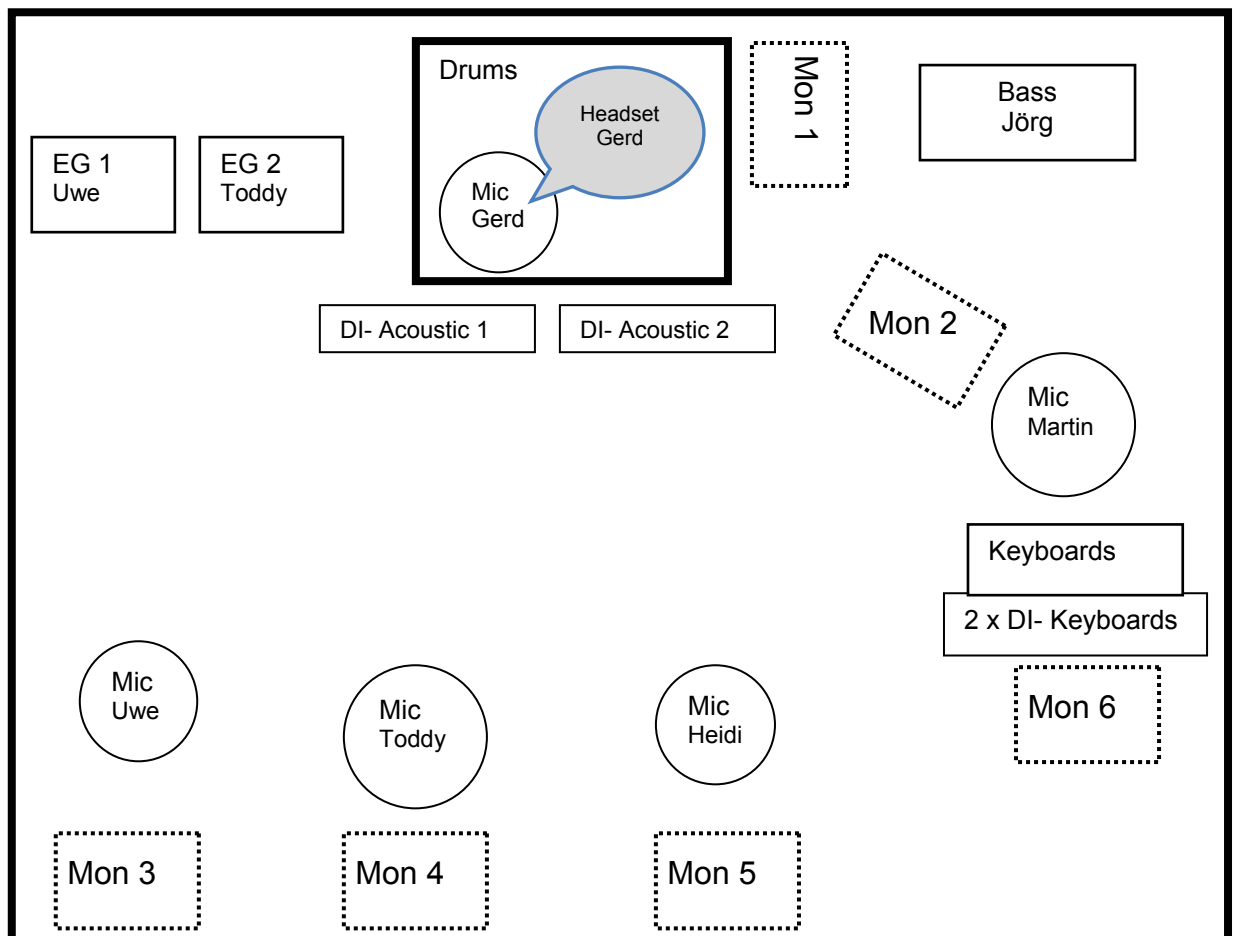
Drums

Headset
Gerd

Mic
Gerd

Mon 1

Bass
Jörg

EG 1
Uwe

EG 2
Toddy

DI- Acoustic 1

DI- Acoustic 2

Mon 2

Mic
Martin

Keyboards

2 x DI- Keyboards

Mon 6

Mic
Uwe

Mic
Toddy

Mic
Heidi

Mon 3

Mon 4

Mon 5